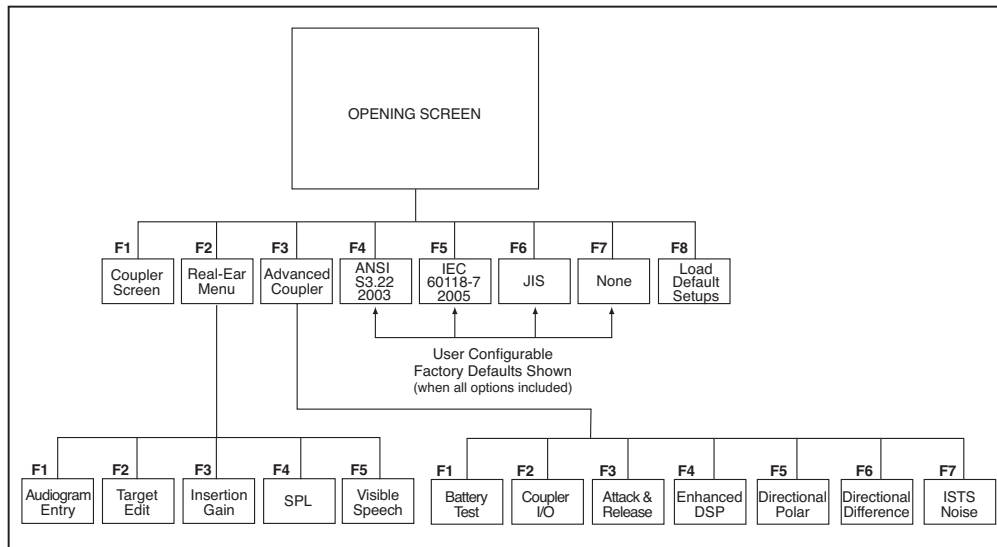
OPENING SCREEN

F1 Coupler Screen
F2 Real-Ear Menu
F3 Advanced Coupler
F4 ANSI S3.22 2003
F5 IEC 60118-7 2005
F6 JIS
F7 None
F8 Load Default Setups

User Configurable
Factory Defaults Shown
(when all options included)

F1 Audiogram Entry
F2 Target Edit
F3 Insertion Gain
F4 SPL
F5 Visible Speech

F1 Battery Test
F2 Coupler I/O
F3 Attack & Release
F4 Enhanced DSP
F5 Directional Polar
F6 Directional Difference
F7 ISTS Noise